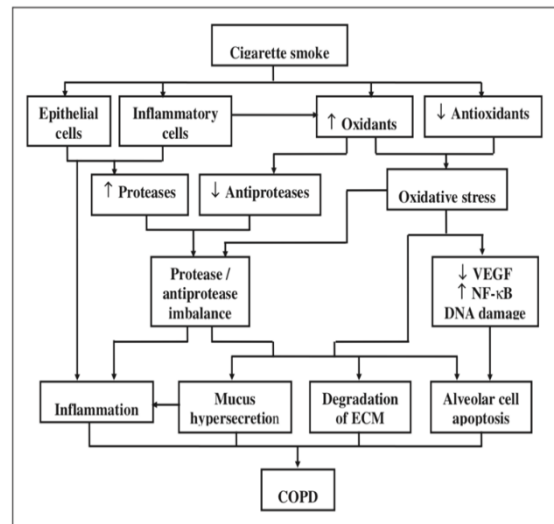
Cigarette smoke

Epithelial cells

Inflammatory cells

↑ Oxidants

↓ Antioxidants

↑ Proteases

↓ Antiproteases

Oxidative stress

Protease / antiprotease imbalance

↓ VEGF
↑ NF-κB
DNA damage

Inflammation

Mucus hypersecretion

Degradation of ECM

Alveolar cell apoptosis

COPD